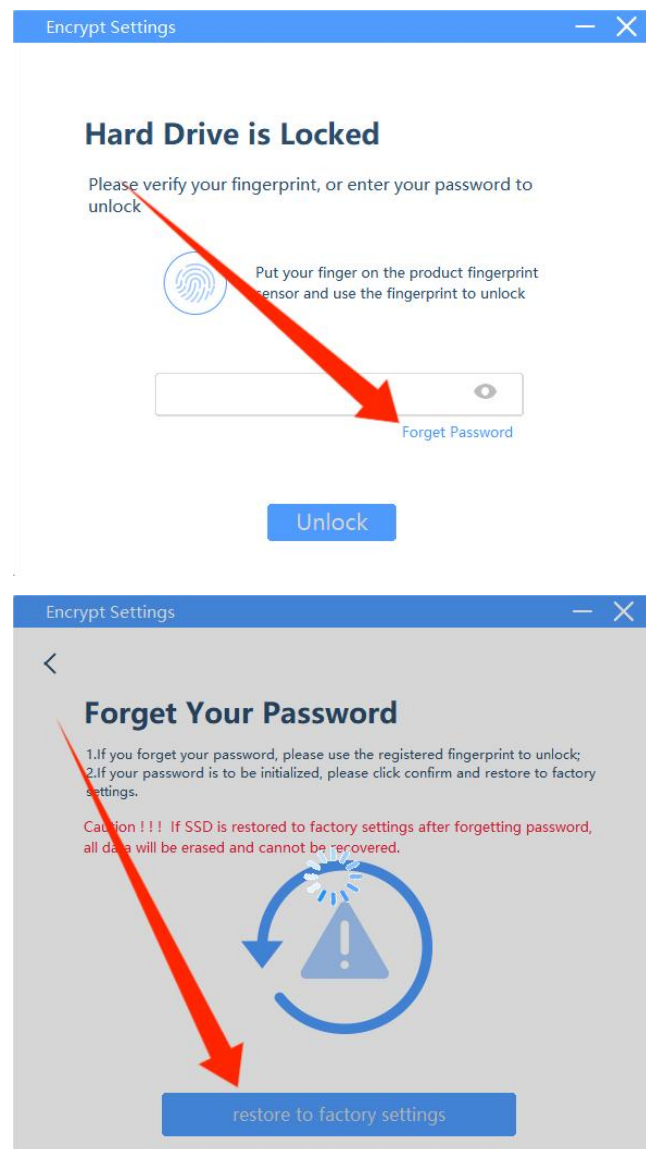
Encrypt Settings

Hard Drive is Locked

Please verify your fingerprint, or enter your password to unlock

Put your finger on the product fingerprint sensor and use the fingerprint to unlock

Forget Password

Unlock

Encrypt Settings

<

Forget Your Password

1.If you forget your password, please use the registered fingerprint to unlock;
2.If your password is to be initialized, please click confirm and restore to factory settings.

Caution ! ! ! If SSD is restored to factory settings after forgetting password, all data will be erased and cannot be recovered.

restore to factory settings